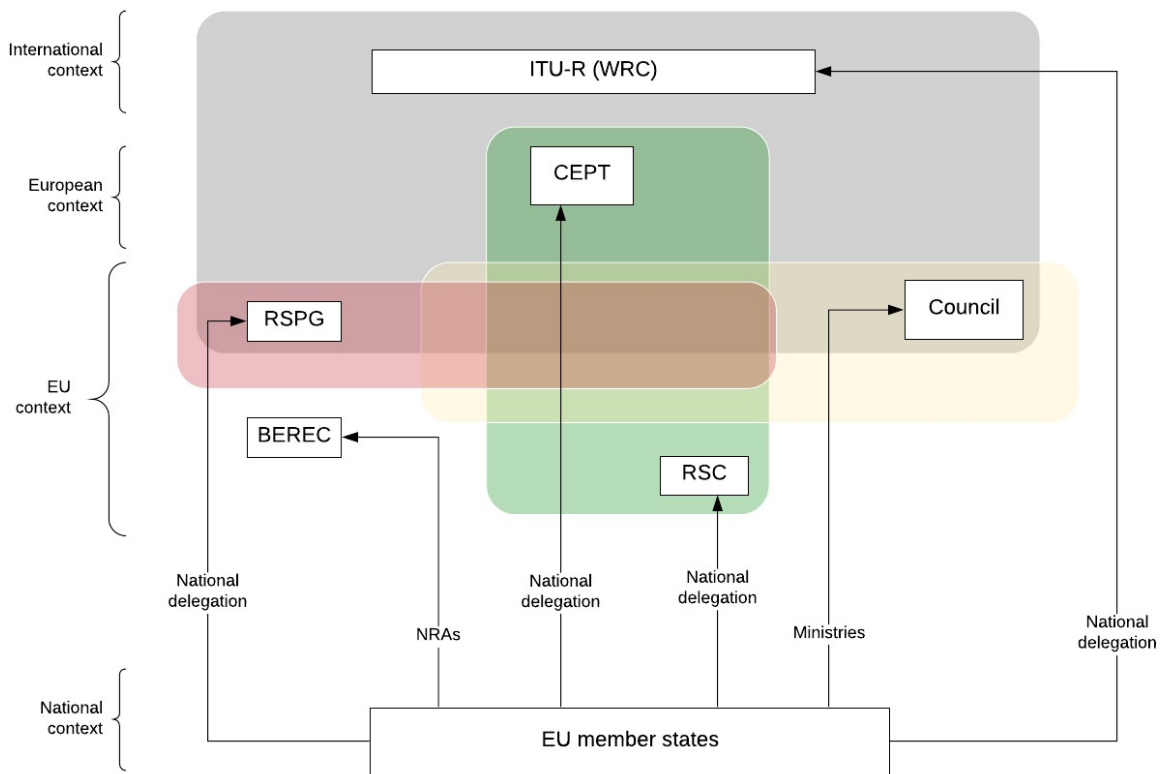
International context

ITU-R (WRC)

European context

CEPT

EU context

RSPG

Council

BEREC

RSC

National delegation

NRAs

National delegation

National delegation

Ministries

National delegation

National context

EU member states